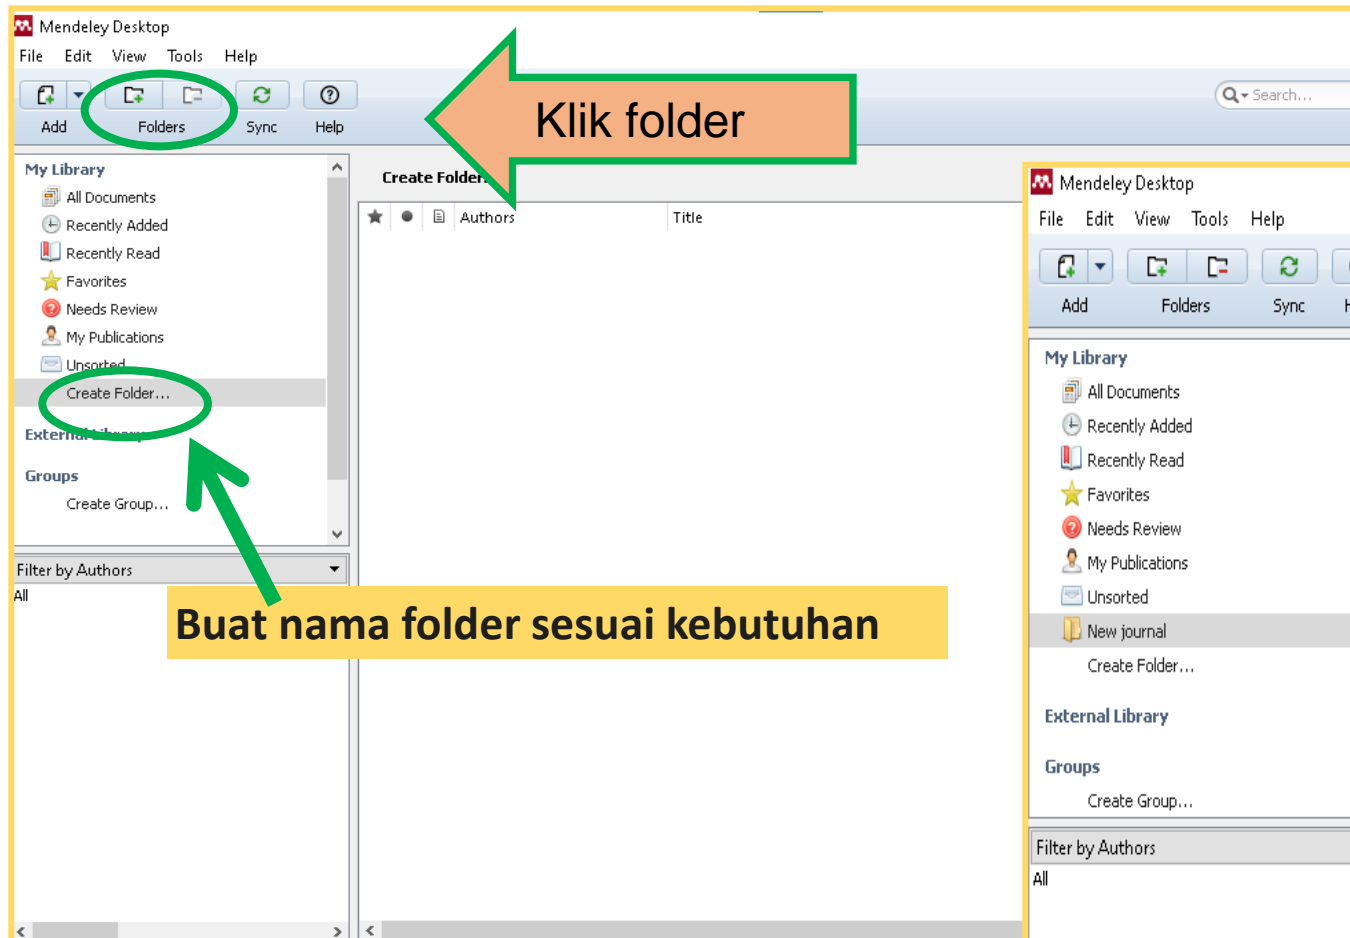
Mendeley Desktop
File Edit View Tools Help
Add Folders Sync Help
Search...

Klik folder

My Library
All Documents
Recently Added
Recently Read
Favorites
Needs Review
My Publications
Unsorted
Create Folder...
External Library
Groups
Create Group...

Filter by Authors
All

Create Folder
Authors Title

Buat nama folder sesuai kebutuhan

Mendeley Desktop
File Edit View Tools Help
Add Folders Sync H

My Library
All Documents
Recently Added
Recently Read
Favorites
Needs Review
My Publications
Unsorted
New journal
Create Folder...
External Library
Groups
Create Group...

Filter by Authors
All